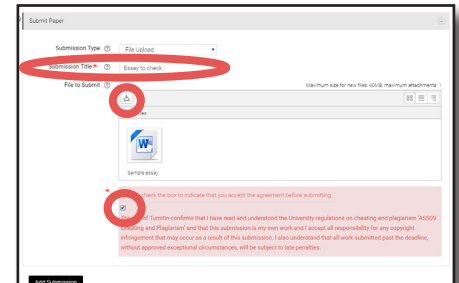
Submit Paper

Submission Type File Upload

Submission Title Essay to check

File to Submit

Maximum size for new files: 40MB, maximum attachments: 1

Files

W

Sample essay

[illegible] check the box to indicate that you accept the agreement before submitting

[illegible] of Turnitin confirms that I have read and understood the University regulations on cheating and plagiarism 'ASSGN Cheating and Plagiarism' and that this submission is my own work and I accept all responsibility for any copyright infringement that may occur as a result of this submission. I also understand that all work submitted past the deadline, without approved exceptional circumstances, will be subject to late penalties.

Add Submission